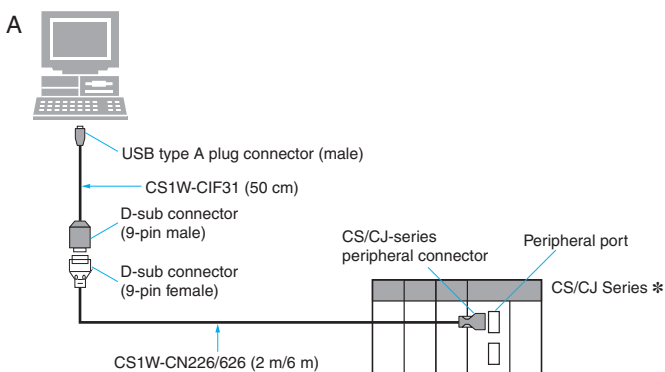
A

USB type A plug connector (male)

CS1W-CIF31 (50 cm)

D-sub connector (9-pin male)

D-sub connector (9-pin female)

CS/CJ-series peripheral connector

Peripheral port

CS/CJ Series ✻

CS1W-CN226/626 (2 m/6 m)